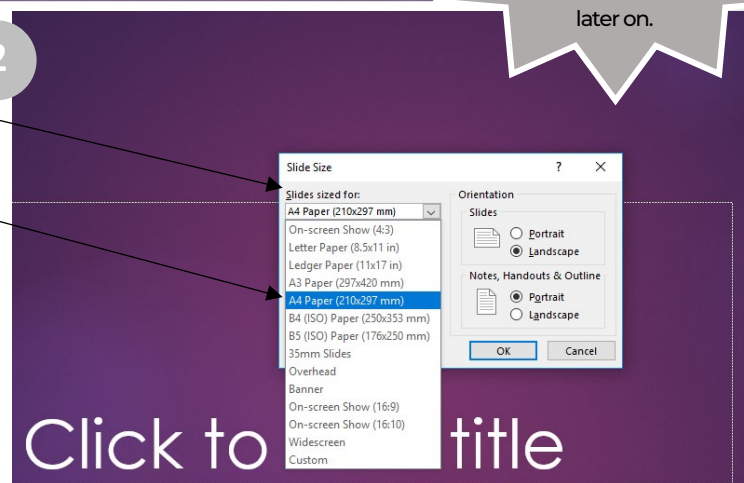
later on.

2

Slide Size

?

X

Slides sized for:

A4 Paper (210x297 mm)

On-screen Show (4:3)
Letter Paper (8.5x11 in)
Ledger Paper (11x17 in)
A3 Paper (297x420 mm)
A4 Paper (210x297 mm)
B4 (ISO) Paper (250x353 mm)
B5 (ISO) Paper (176x250 mm)
35mm Slides
Overhead
Banner
On-screen Show (16:9)
On-screen Show (16:10)
Widescreen
Custom

Orientation

Slides

Portrait

Landscape

Notes, Handouts & Outline

Portrait

Landscape

OK

Cancel

Click to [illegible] title